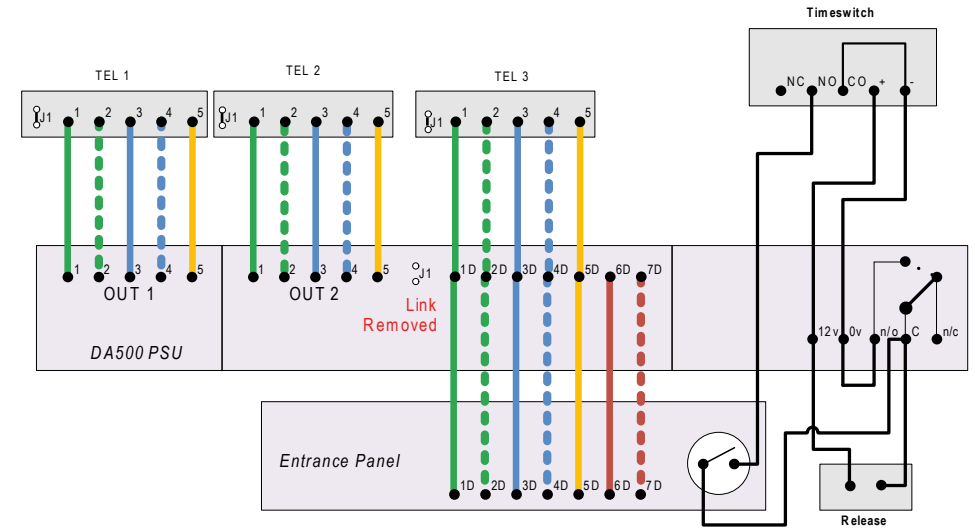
Timeswitch

NC NO CO + -

TEL 1

J1 1 2 3 4 5

TEL 2

J1 1 2 3 4 5

TEL 3

J1 1 2 3 4 5

1 2 3 4 5
OUT 1

1 2 3 4 5
OUT 2

J1 1D 2D 3D 4D 5D 6D 7D

Link Removed

DA500 PSU

12v 0v n/o C n/c

Entrance Panel

1D 2D 3D 4D 5D 6D 7D

Release